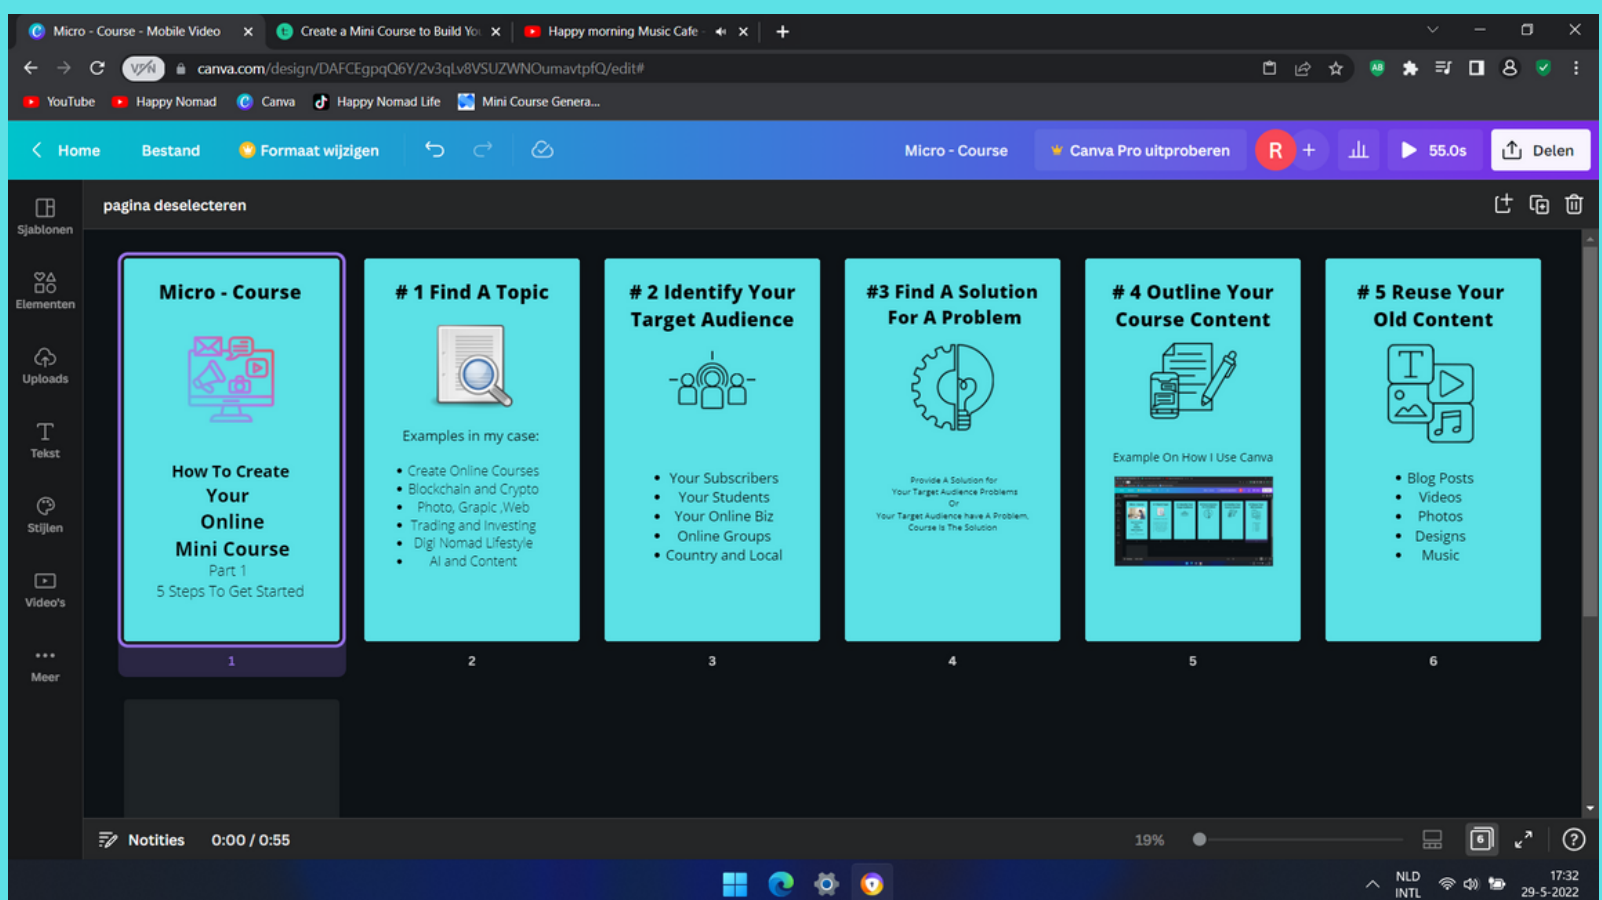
Micro - Course - Mobile Video ×
Create a Mini Course to Build You ×
Happy morning Music Cafe - ×
+

VPN canva.com/design/DAFCEgpqQ6Y/2v3qLv8VSUZWNOumavtpfQ/edit#

YouTube Happy Nomad Canva Happy Nomad Life Mini Course Genera...

Home Bestand Formaat wijzigen Micro - Course Canva Pro uitproberen R + 55.0s Delen

pagina deselecteren

Sjablonen
Elementen
Uploads
Tekst
Stijlen
Video's
Meer

Micro - Course

How To Create Your Online Mini Course
Part 1
5 Steps To Get Started

1

# 1 Find A Topic

Examples in my case:
- Create Online Courses
- Blockchain and Crypto
- Photo, Grapic ,Web
- Trading and Investing
- Digi Nomad Lifestyle
- AI and Content

2

# 2 Identify Your Target Audience

- Your Subscribers
- Your Students
- Your Online Biz
- Online Groups
- Country and Local

3

#3 Find A Solution For A Problem

Provide A Solution for Your Target Audience Problems
Or
Your Target Audience have A Problem, Course Is The Solution

4

# 4 Outline Your Course Content

Example On How I Use Canva

5

# 5 Reuse Your Old Content

- Blog Posts
- Videos
- Photos
- Designs
- Music

6

Notities 0:00 / 0:55 19% 6

NLD INTL 17:32 29-5-2022